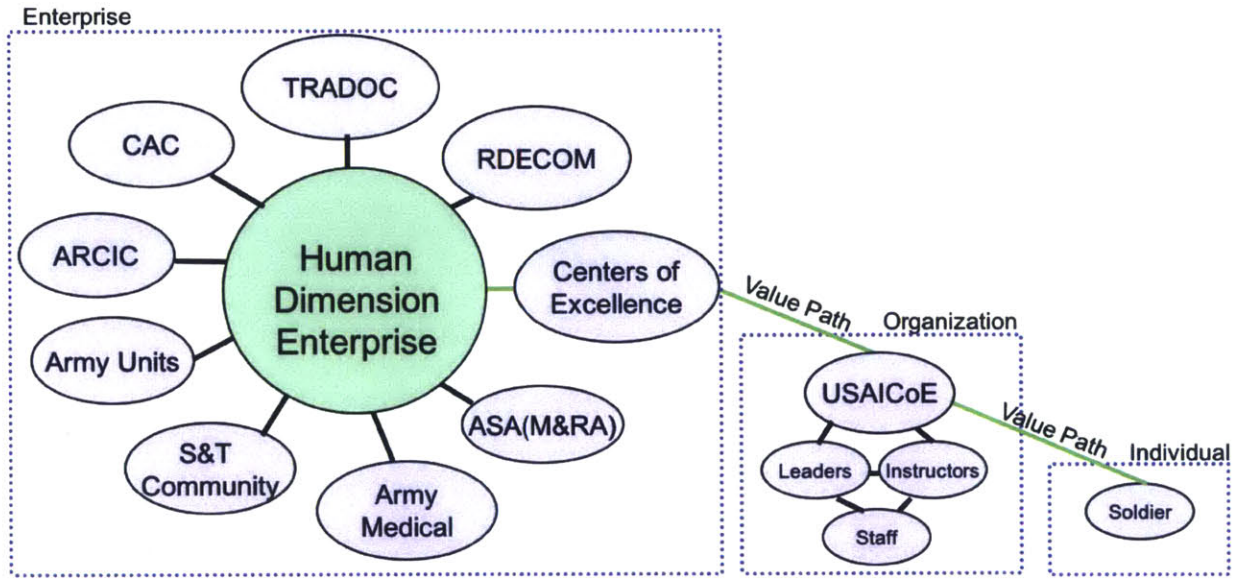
Enterprise

TRADOC

CAC

RDECOM

ARCIC

Human Dimension Enterprise

Centers of Excellence

Army Units

ASA(M&RA)

S&T Community

Army Medical

Value Path

Organization

USAICoE

Leaders

Instructors

Staff

Value Path

Individual

Soldier